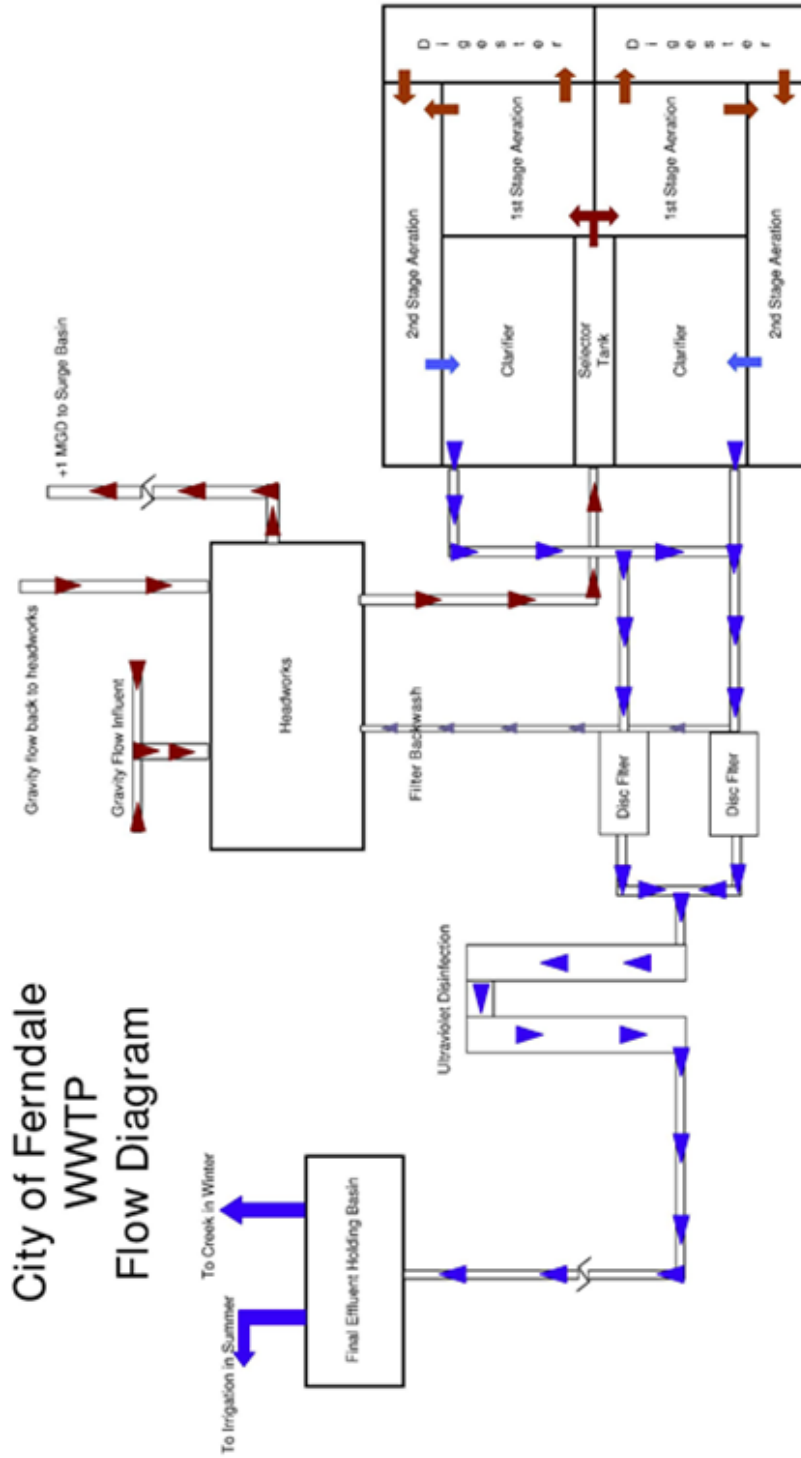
City of Ferndale
WWTP
Flow Diagram

+1 MGD to Surge Basin

Gravity flow back to headworks

Gravity Flow Influent

Headworks

Filter Backwash

Digester

1st Stage Aeration

2nd Stage Aeration

Clarifier

Selector Tank

Clarifier

1st Stage Aeration

Digester

2nd Stage Aeration

Disc Filter

Disc Filter

Ultraviolet Disinfection

Final Effluent Holding Basin

To Creek in Winter

To Irrigation in Summer